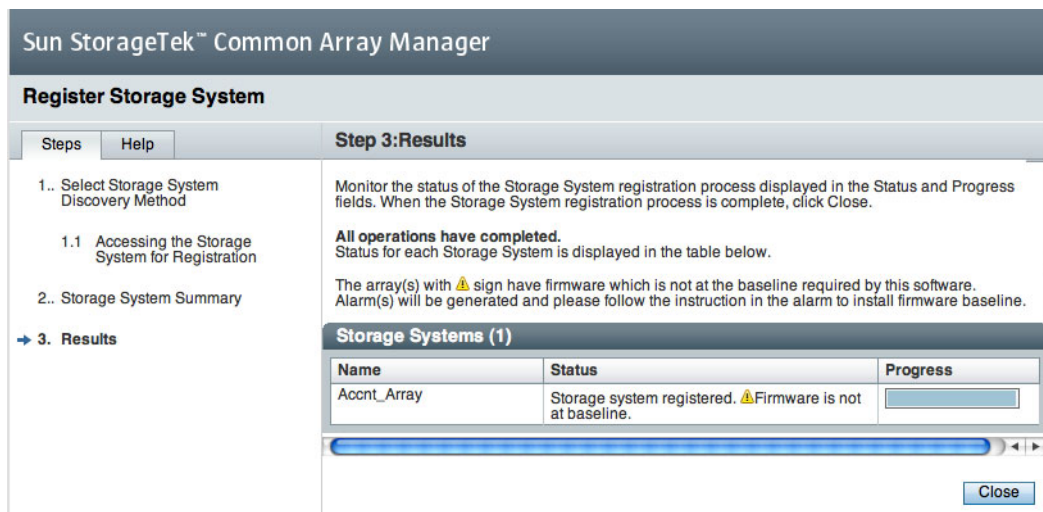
Sun StorageTek™ Common Array Manager

Register Storage System

Steps | Help

1.. Select Storage System Discovery Method

1.1 Accessing the Storage System for Registration

2.. Storage System Summary

→ 3. Results

Step 3:Results

Monitor the status of the Storage System registration process displayed in the Status and Progress fields. When the Storage System registration process is complete, click Close.

**All operations have completed.**
Status for each Storage System is displayed in the table below.

The array(s) with ⚠ sign have firmware which is not at the baseline required by this software. Alarm(s) will be generated and please follow the instruction in the alarm to install firmware baseline.

Storage Systems (1)

| Name | Status | Progress |
|---|---|---|
| Accnt_Array | Storage system registered. ⚠Firmware is not at baseline. | |

Close